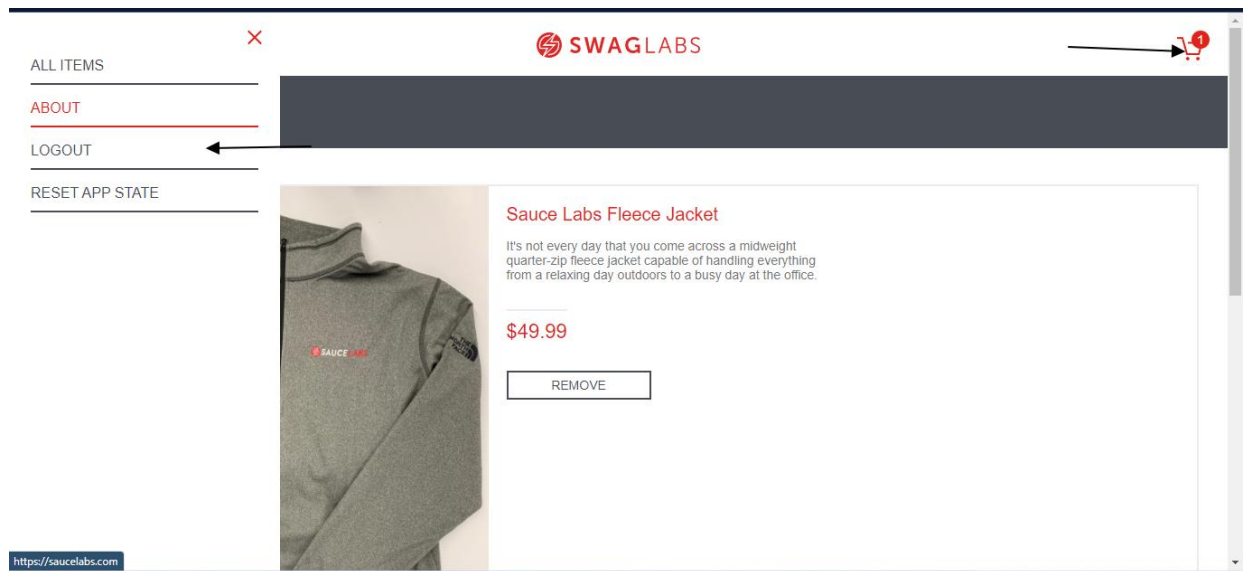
×
ALL ITEMS
ABOUT
LOGOUT
RESET APP STATE

SWAGLABS

1

Sauce Labs Fleece Jacket

It's not every day that you come across a midweight quarter-zip fleece jacket capable of handling everything from a relaxing day outdoors to a busy day at the office.

$49.99

REMOVE

SAUCE LABS

THE NORTH FACE

https://saucelabs.com